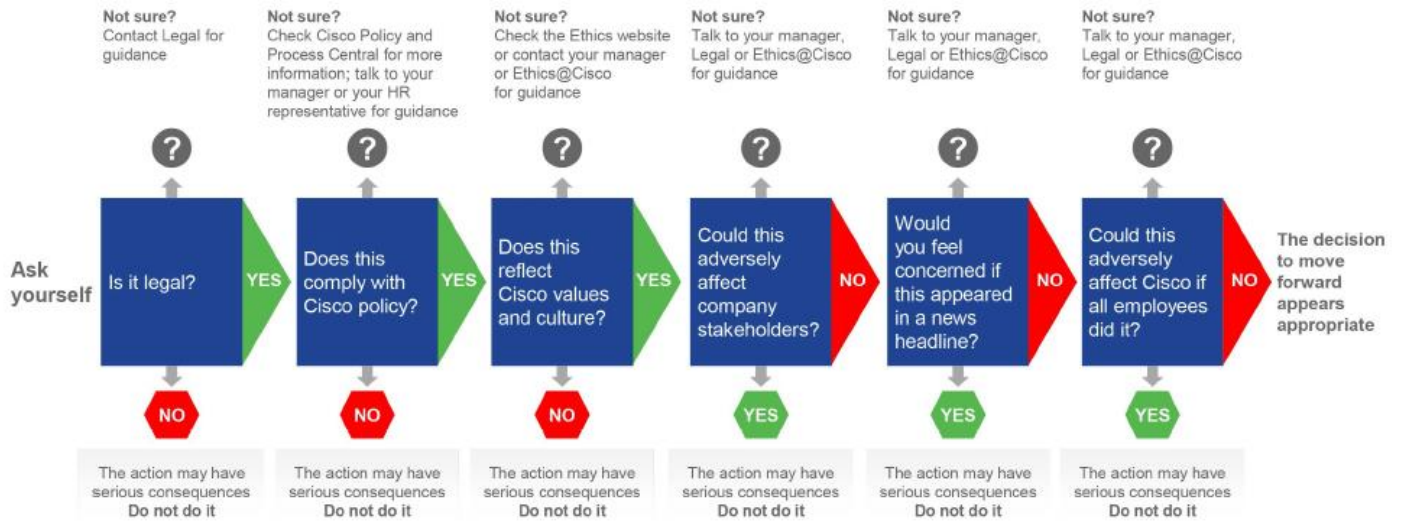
Not sure?
Contact Legal for guidance

Not sure?
Check Cisco Policy and Process Central for more information; talk to your manager or your HR representative for guidance

Not sure?
Check the Ethics website or contact your manager or Ethics@Cisco for guidance

Not sure?
Talk to your manager, Legal or Ethics@Cisco for guidance

Not sure?
Talk to your manager, Legal or Ethics@Cisco for guidance

Not sure?
Talk to your manager, Legal or Ethics@Cisco for guidance

?

?

?

?

?

?

Ask yourself

Is it legal?

YES

Does this comply with Cisco policy?

YES

Does this reflect Cisco values and culture?

YES

Could this adversely affect company stakeholders?

NO

Would you feel concerned if this appeared in a news headline?

NO

Could this adversely affect Cisco if all employees did it?

NO

The decision to move forward appears appropriate

NO

NO

NO

YES

YES

YES

The action may have serious consequences
Do not do it

The action may have serious consequences
Do not do it

The action may have serious consequences
Do not do it

The action may have serious consequences
Do not do it

The action may have serious consequences
Do not do it

The action may have serious consequences
Do not do it